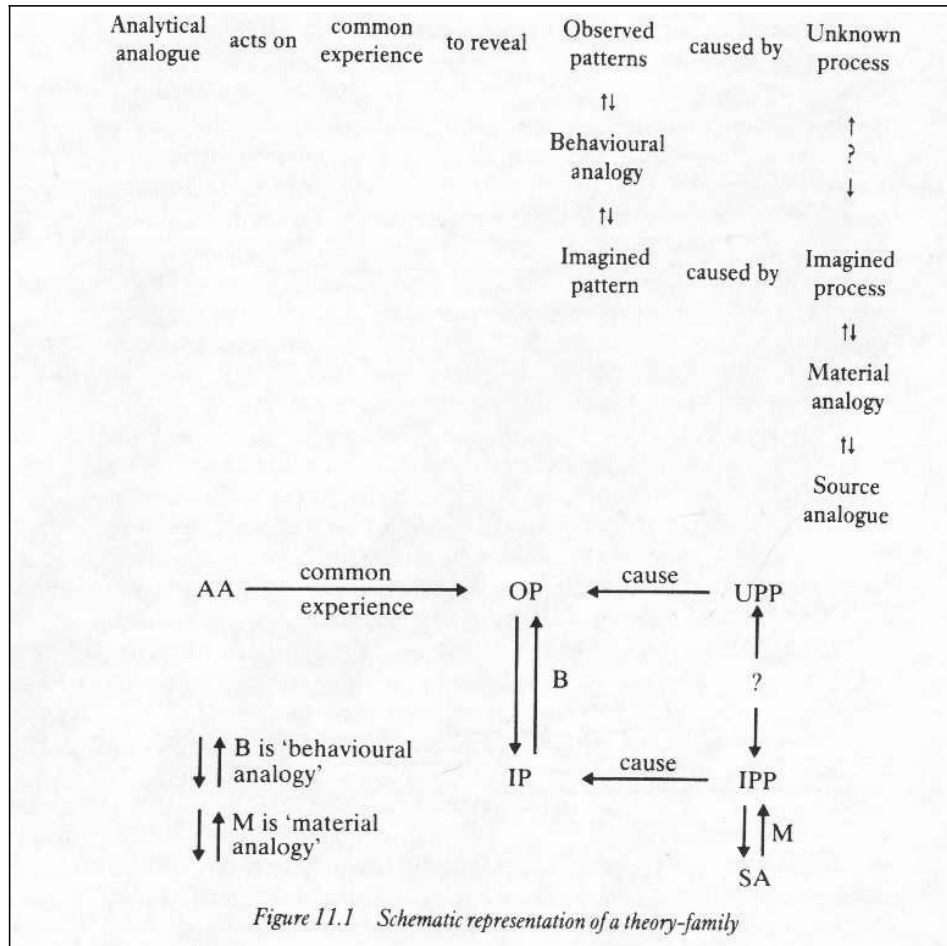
Analytical analogue acts on common experience to reveal Observed patterns caused by Unknown process

↑↓

Behavioural analogy

↑↓

Imagined pattern caused by Imagined process

↑↓

Material analogy

↑↓

Source analogue

AA common experience OP cause UPP

B

?

B is 'behavioural analogy'

M is 'material analogy'

IP cause IPP

M

SA

Figure 11.1 Schematic representation of a theory-family